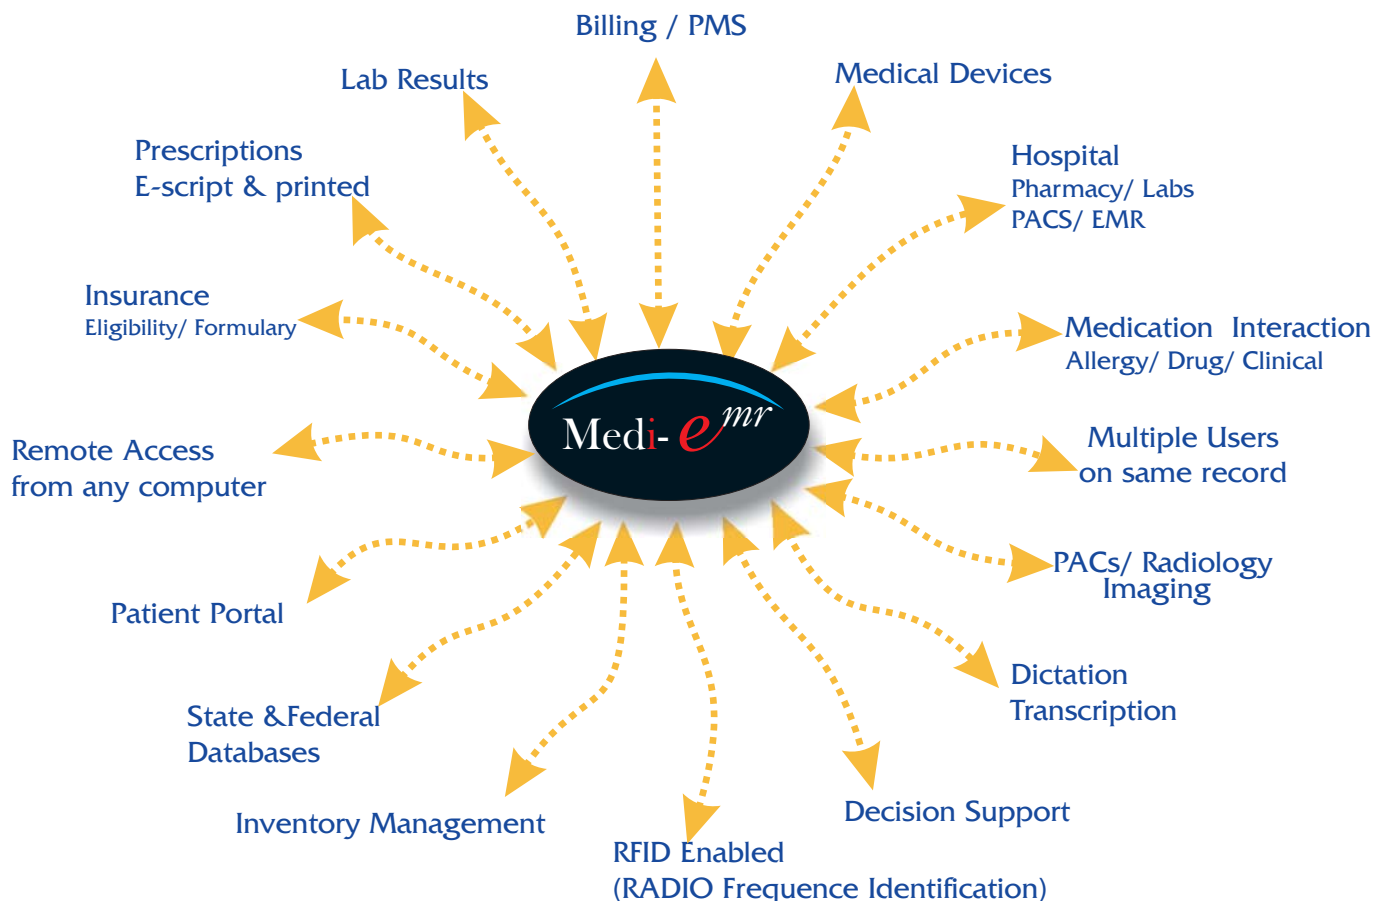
Billing / PMS

Lab Results

Medical Devices

Prescriptions
E-script & printed

Hospital
Pharmacy/ Labs
PACS/ EMR

Insurance
Eligibility/ Formulary

Medication Interaction
Allergy/ Drug/ Clinical

Medi- emr

Remote Access
from any computer

Multiple Users
on same record

PACs/ Radiology
Imaging

Patient Portal

Dictation
Transcription

State &Federal
Databases

Decision Support

Inventory Management

RFID Enabled
(RADIO Frequence Identification)